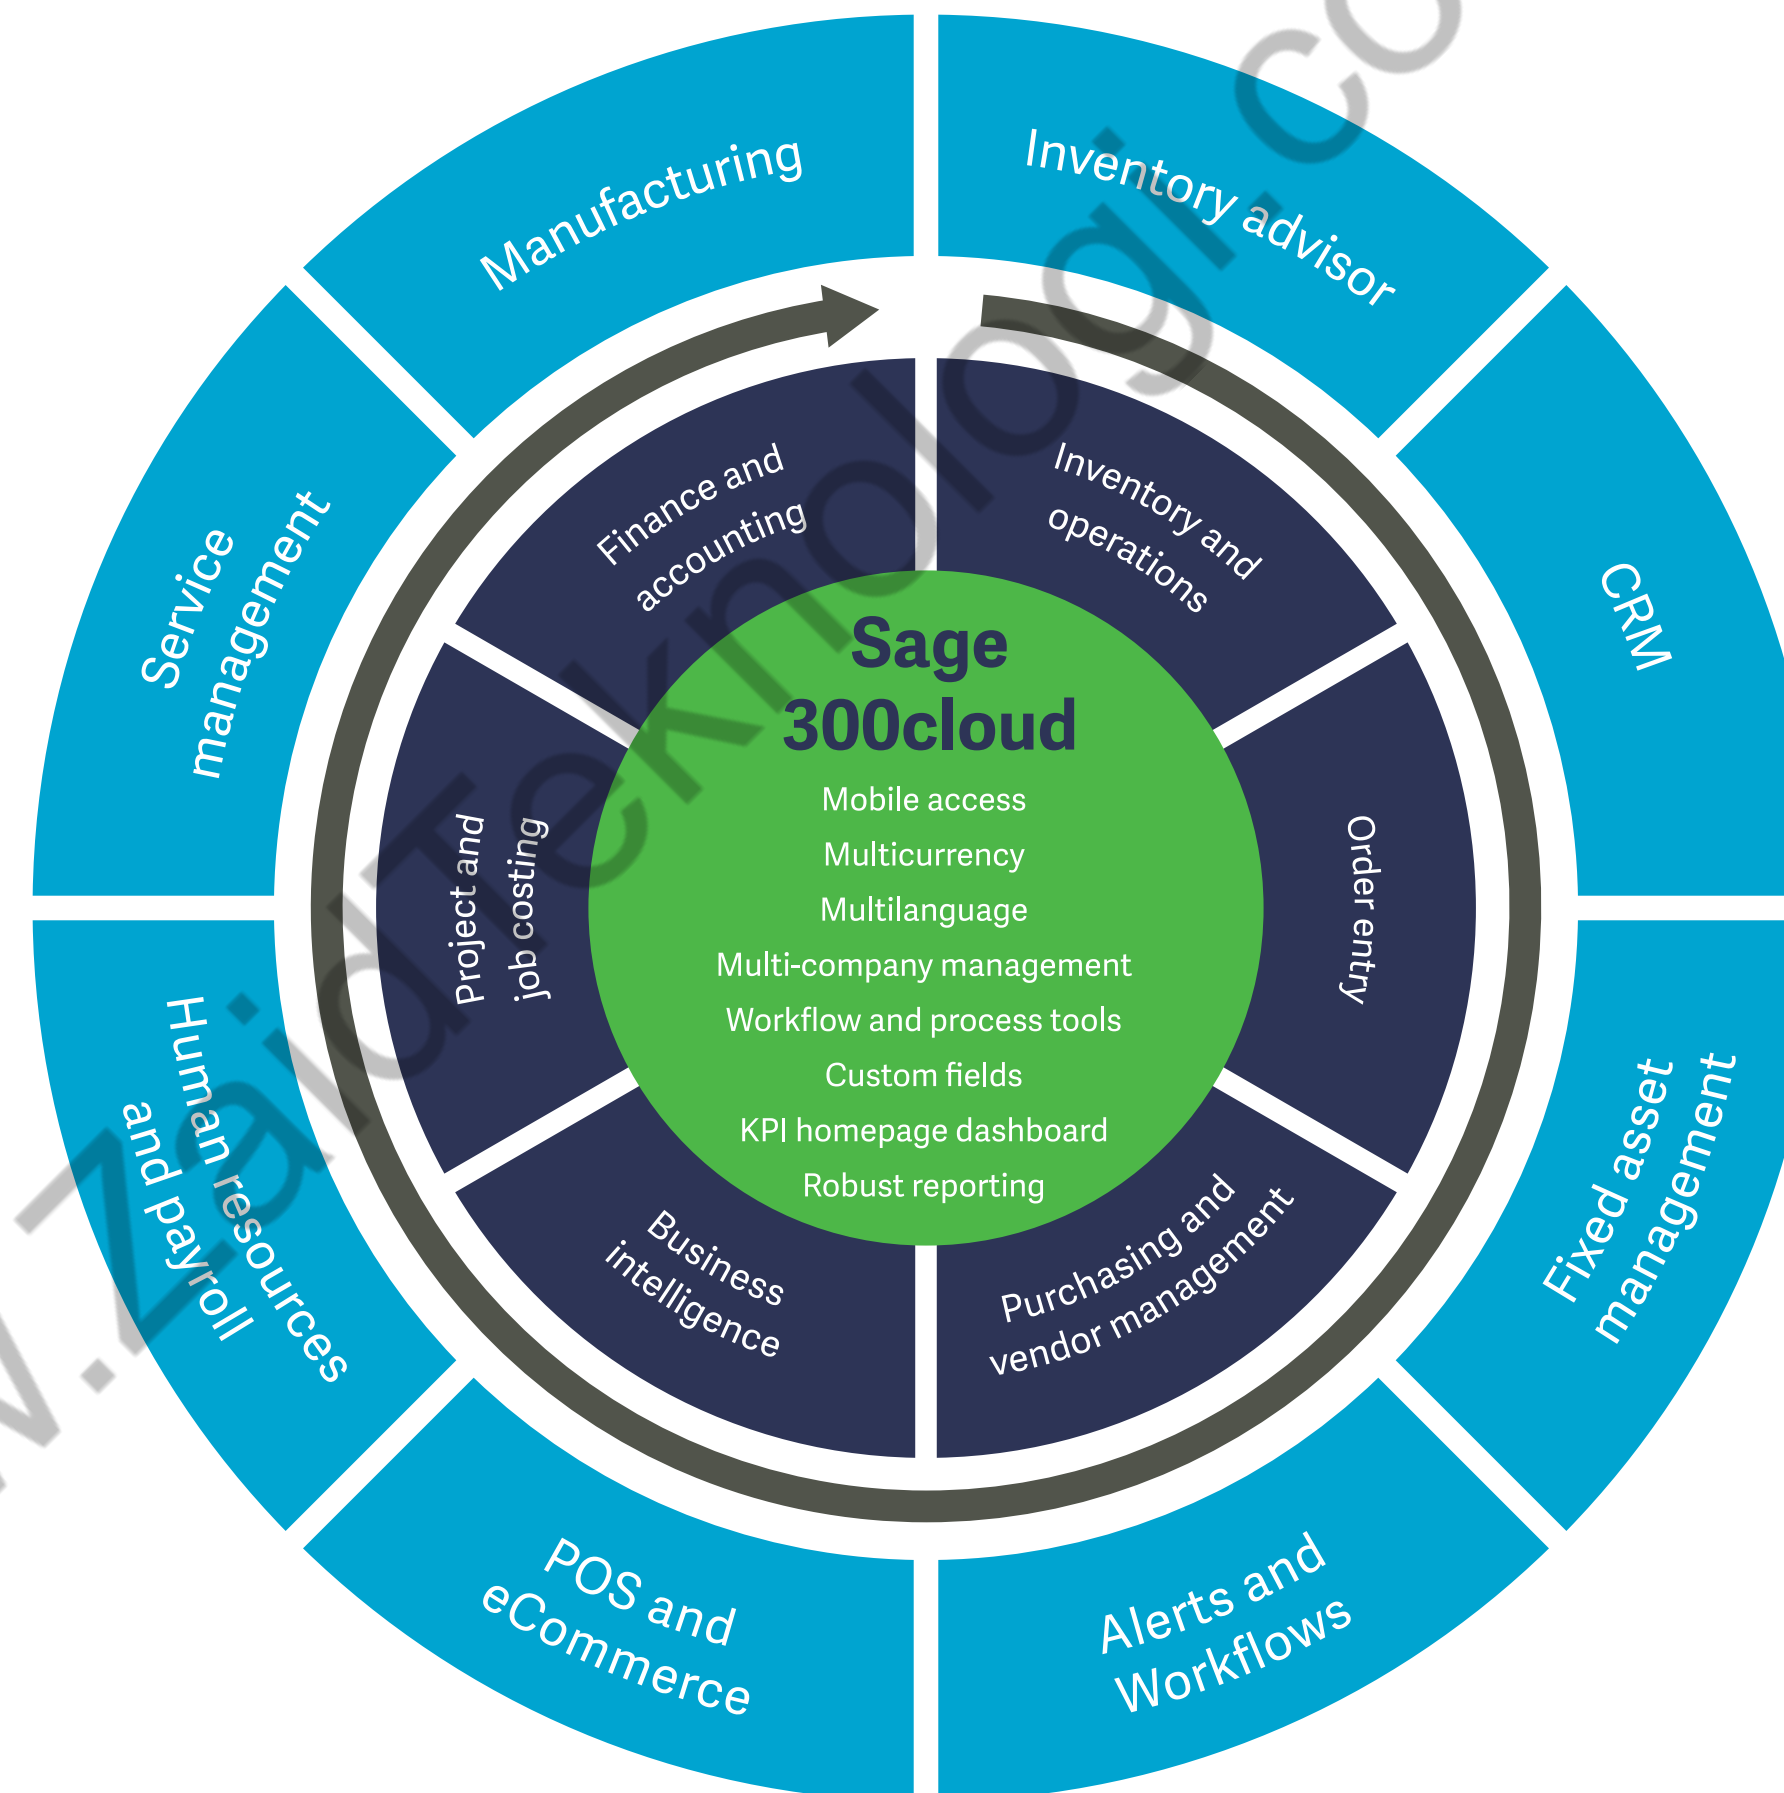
Manufacturing

Inventory advisor

CRM

Fixed asset management

Alerts and Workflows

POS and eCommerce

Human resources and payroll

Service management

Finance and accounting

Inventory and operations

Order entry

Purchasing and vendor management

Business intelligence

Project and job costing

Sage 300cloud

Mobile access
Multicurrency
Multilanguage
Multi-company management
Workflow and process tools
Custom fields
KPI homepage dashboard
Robust reporting

www.ZiidTeknologi.co